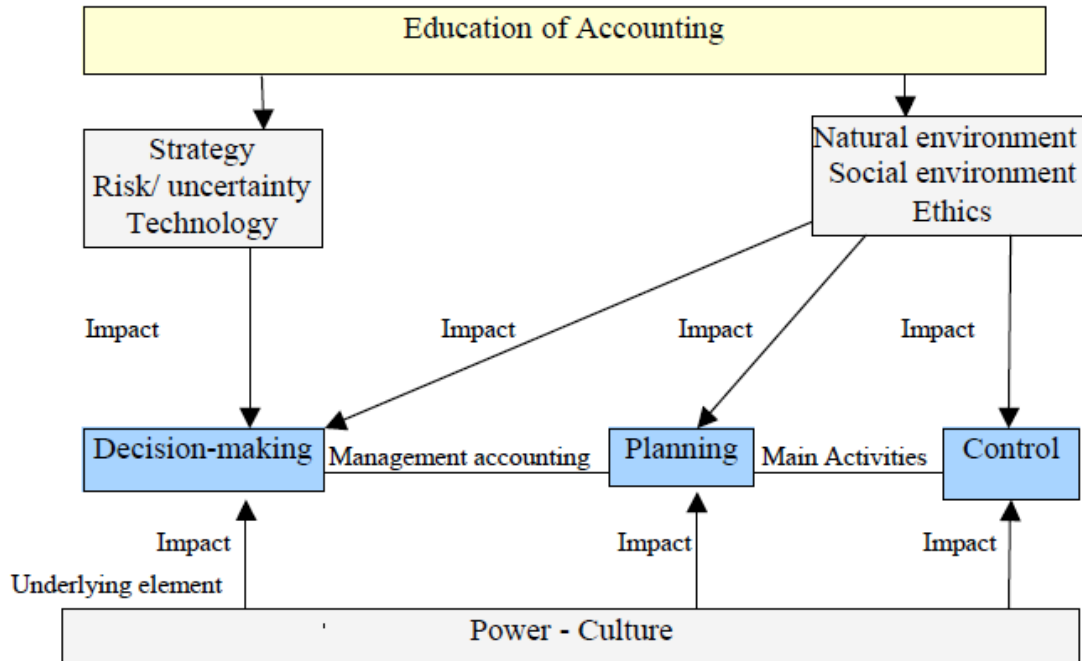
Education of Accounting

Strategy
Risk/ uncertainty
Technology

Natural environment
Social environment
Ethics

Impact

Impact

Impact

Impact

Decision-making

Management accounting

Planning

Main Activities

Control

Impact

Underlying element

Impact

Impact

Power - Culture